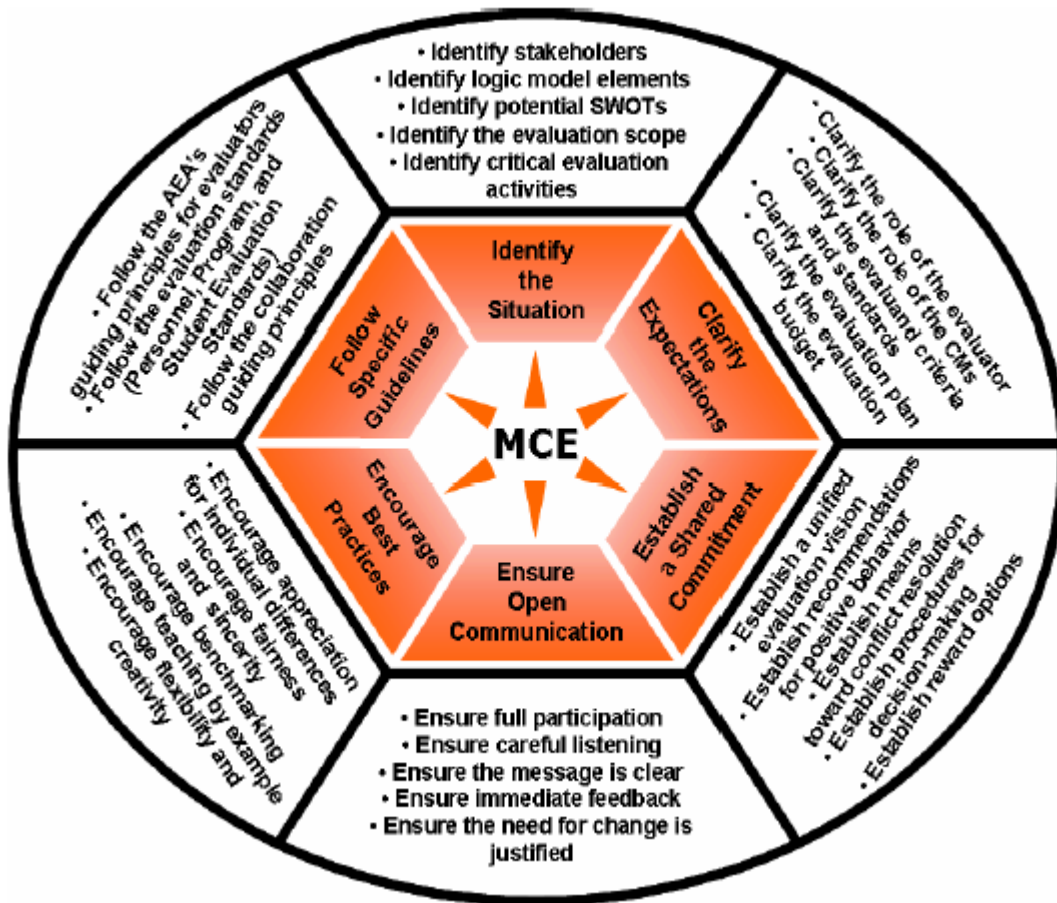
• Identify stakeholders
• Identify logic model elements
• Identify potential SWOTs
• Identify the evaluation scope
• Identify critical evaluation activities

• Clarify the role of the evaluator
• Clarify the role of the CMs
• Clarify the evaluand criteria and standards
• Clarify the evaluation plan
• Clarify the evaluation budget

• Establish a unified evaluation vision
• Establish recommendations for positive behavior
• Establish means toward conflict resolution
• Establish procedures for decision-making
• Establish reward options

• Ensure full participation
• Ensure careful listening
• Ensure the message is clear
• Ensure immediate feedback
• Ensure the need for change is justified

• Encourage appreciation for individual differences
• Encourage fairness and sincerity
• Encourage benchmarking
• Encourage teaching by example
• Encourage flexibility and creativity

• Follow the AEA's guiding principles for evaluators
• Follow the evaluation standards (Personnel, Program, and Student Evaluation Standards)
• Follow the collaboration guiding principles

Identify the Situation

Clarify the Expectations

Establish a Shared Commitment

Ensure Open Communication

Encourage Best Practices

Follow Specific Guidelines

MCE